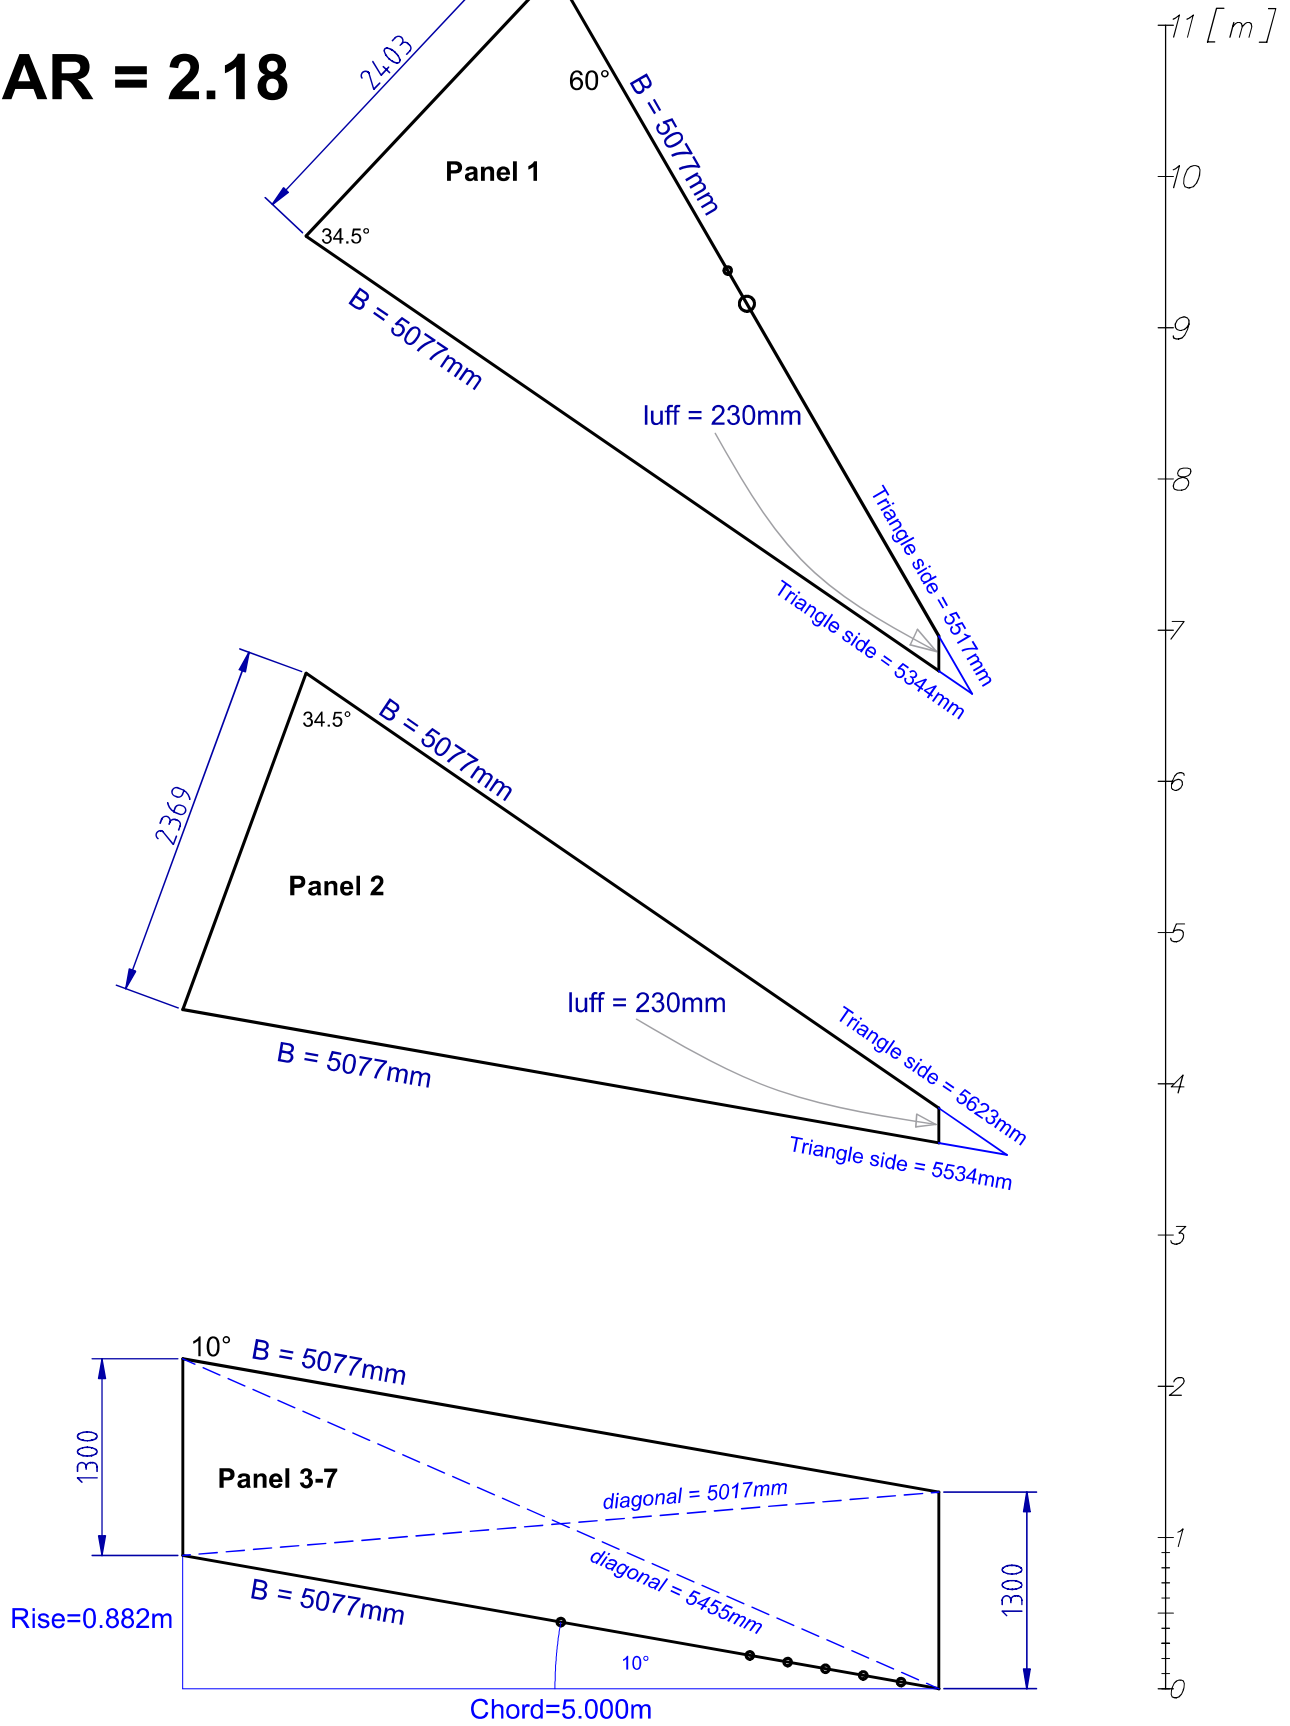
AR = 2.18

2403
60°
B = 5077mm
Panel 1
34.5°
B = 5077mm
luff = 230mm
Triangle side = 5517mm
Triangle side = 5344mm

2369
34.5°
B = 5077mm
Panel 2
luff = 230mm
B = 5077mm
Triangle side = 5623mm
Triangle side = 5534mm

10°
B = 5077mm
1300
Panel 3-7
diagonal = 5017mm
diagonal = 5455mm
1300
Rise=0.882m
B = 5077mm
10°
Chord=5.000m

11 [ m ]
10
9
8
7
6
5
4
3
2
1
0